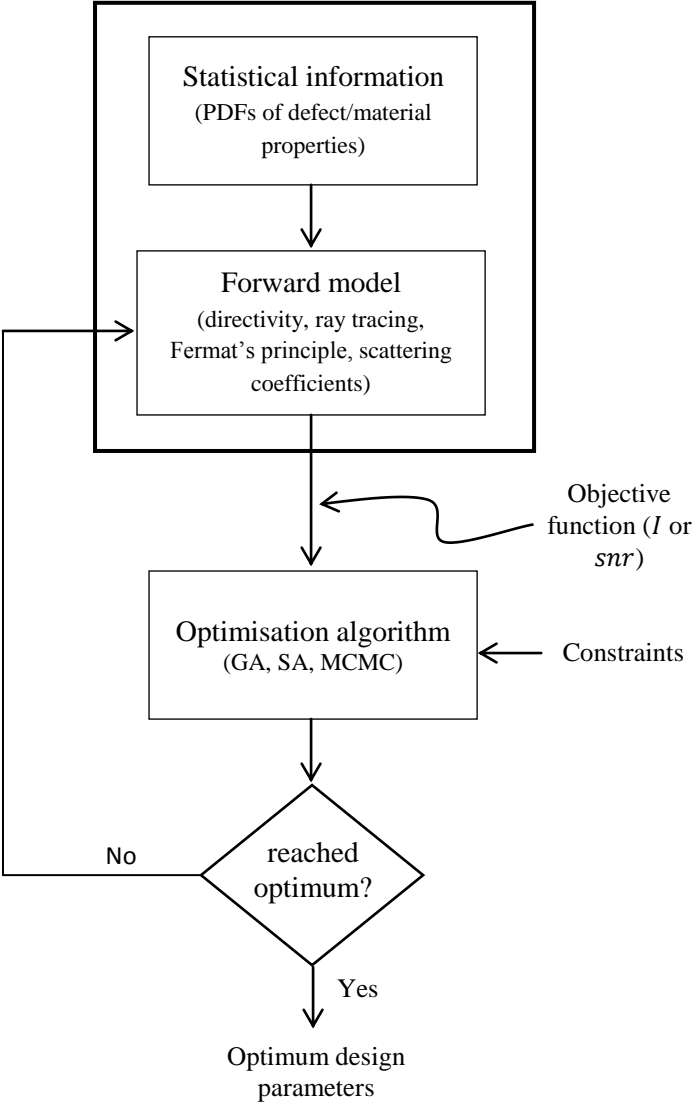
Statistical information
(PDFs of defect/material properties)

Forward model
(directivity, ray tracing, Fermat's principle, scattering coefficients)

Objective function ($I$ or $snr$)

Optimisation algorithm
(GA, SA, MCMC)

Constraints

No

reached optimum?

Yes

Optimum design parameters